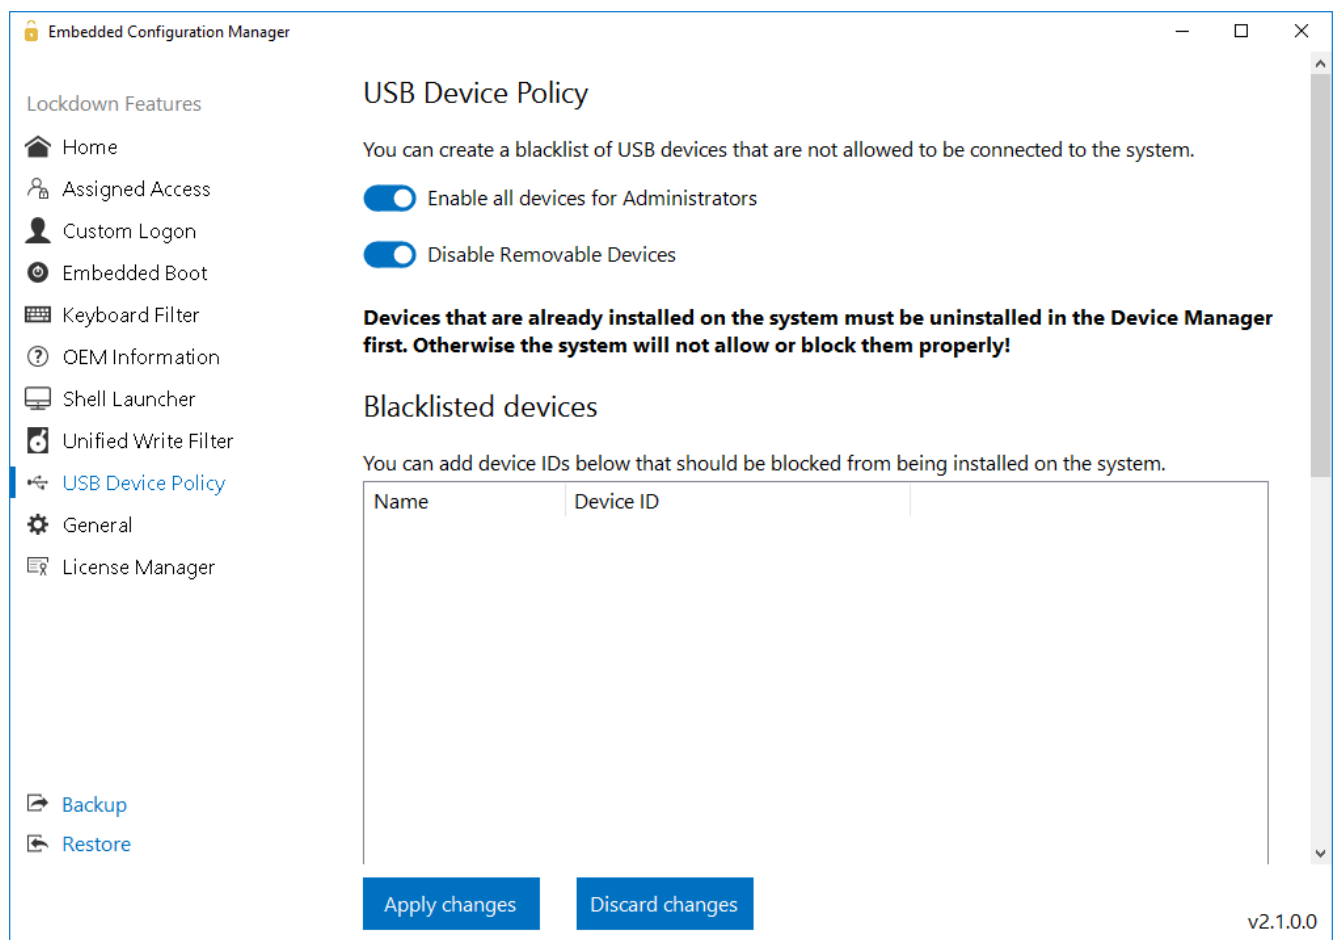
Embedded Configuration Manager

Lockdown Features

Home

Assigned Access

Custom Logon

Embedded Boot

Keyboard Filter

OEM Information

Shell Launcher

Unified Write Filter

USB Device Policy

General

License Manager

Backup

Restore

USB Device Policy

You can create a blacklist of USB devices that are not allowed to be connected to the system.

Enable all devices for Administrators

Disable Removable Devices

**Devices that are already installed on the system must be uninstalled in the Device Manager first. Otherwise the system will not allow or block them properly!**

Blacklisted devices

You can add device IDs below that should be blocked from being installed on the system.

| Name | Device ID |
|---|---|

Apply changes

Discard changes

v2.1.0.0